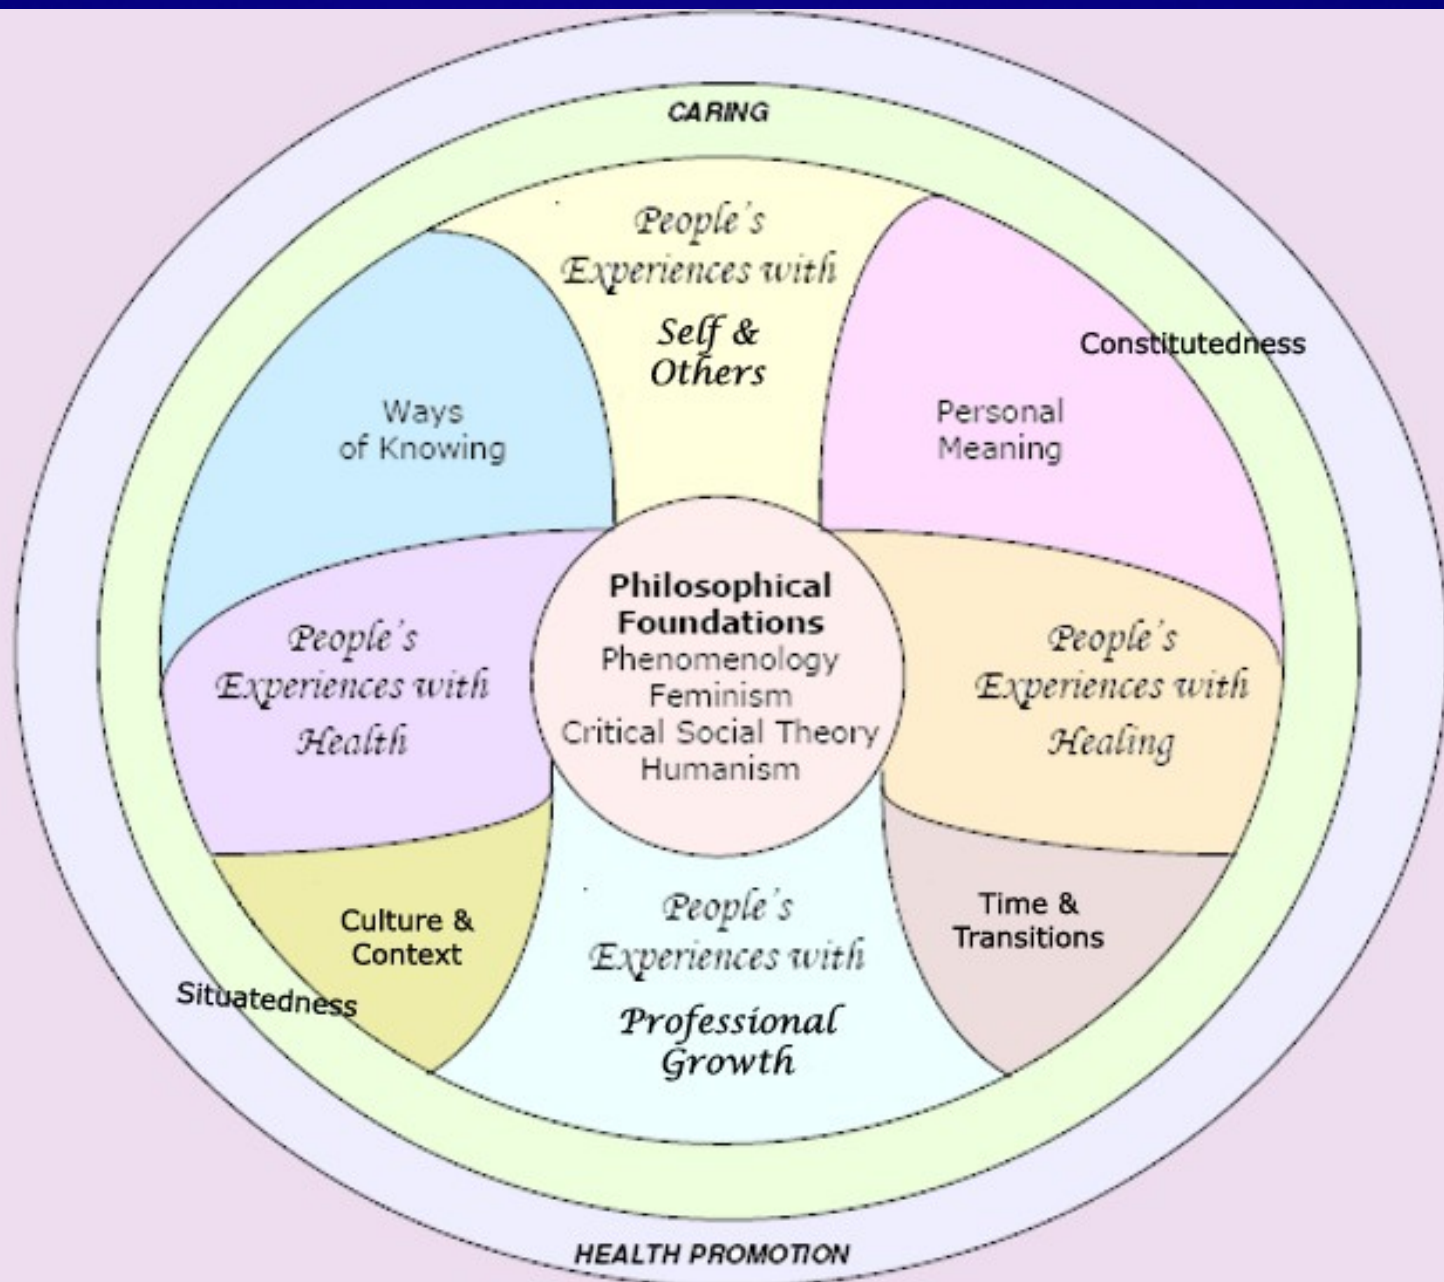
CARING

People's Experiences with Self & Others

Constitutedness

Ways of Knowing

Personal Meaning

Philosophical Foundations
Phenomenology
Feminism
Critical Social Theory
Humanism

People's Experiences with Health

People's Experiences with Healing

Culture & Context

Situatedness

People's Experiences with Professional Growth

Time & Transitions

HEALTH PROMOTION